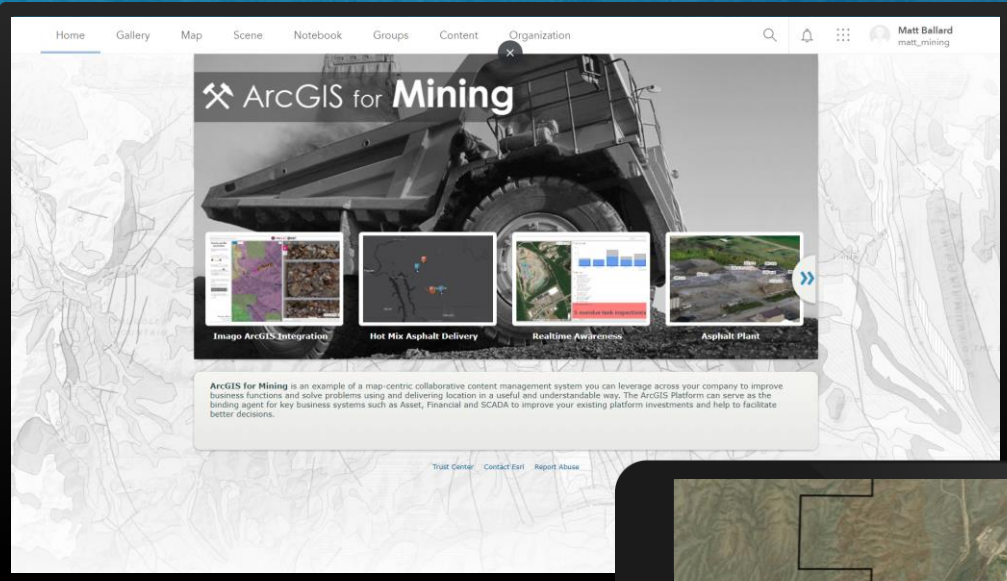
Home Gallery Map Scene Notebook Groups Content Organization

Matt Ballard
matt_mining

ArcGIS for Mining

Imago ArcGIS Integration

Hot Mix Asphalt Delivery

Realtime Awareness

Asphalt Plant

ArcGIS for Mining is an example of a map-centric collaborative content management system you can leverage across your company to improve business functions and solve problems using and delivering location in a useful and understandable way. The ArcGIS Platform can serve as the binding agent for key business systems such as Asset, Financial and SCADA to improve your existing platform investments and help to facilitate better decisions.

Trust Center Contact Esri Report Abuse